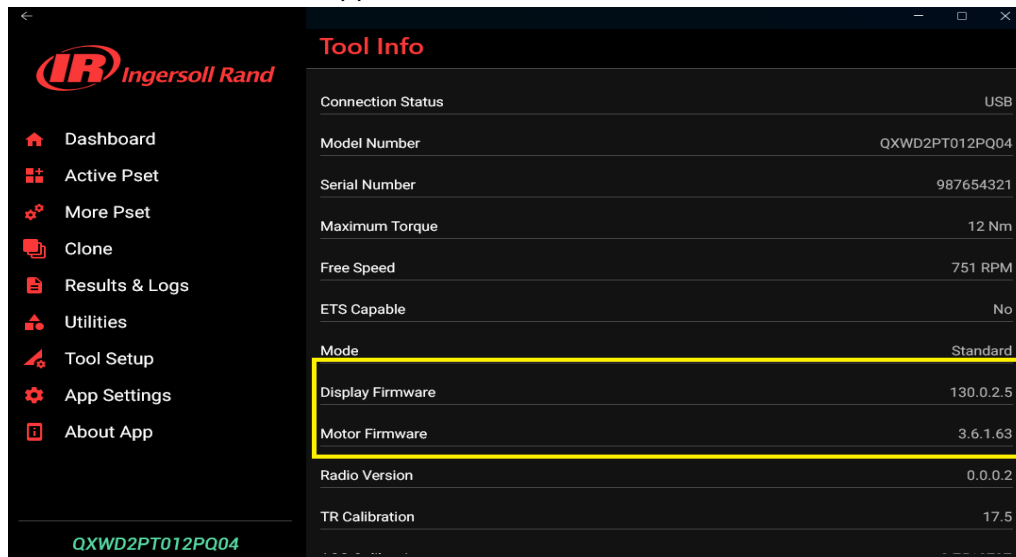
←

IR Ingersoll Rand

Dashboard
Active Pset
More Pset
Clone
Results & Logs
Utilities
Tool Setup
App Settings
About App

QXWD2PT012PQ04

Tool Info

| | |
|---|---|
| Connection Status | USB |
| Model Number | QXWD2PT012PQ04 |
| Serial Number | 987654321 |
| Maximum Torque | 12 Nm |
| Free Speed | 751 RPM |
| ETS Capable | No |
| Mode | Standard |
| Display Firmware | 130.0.2.5 |
| Motor Firmware | 3.6.1.63 |
| Radio Version | 0.0.0.2 |
| TR Calibration | 17.5 |
| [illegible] | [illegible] |